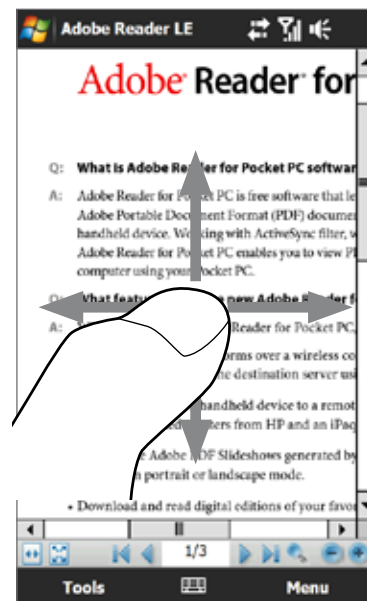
Adobe Reader LE

Adobe Reader for

Q: What is Adobe Reader for Pocket PC softwar

A: Adobe Reader for Pocket PC is free software that le Adobe Portable Document Format (PDF) documen handheld device. Working with ActiveSync filter, w Adobe Reader for Pocket PC enables you to view P computer using your Pocket PC.

Q: What featu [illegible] new Adobe Reader f

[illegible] Reader for Pocket PC

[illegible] orms over a wireless co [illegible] he destination server usi

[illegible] handheld device to a remot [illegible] ters from HP and an iPaq

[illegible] e Adobe PDF Slideshows generated by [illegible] n portrait or landscape mode.

• Download and read digital editions of your favo

1/3

Tools

Menu